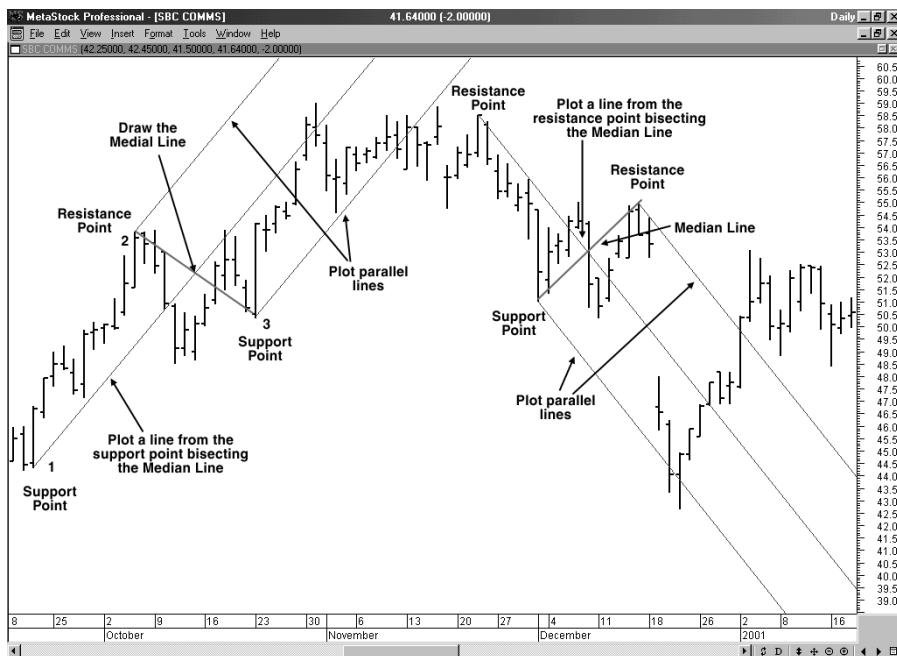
MetaStock Professional - [SBC COMMS]
41.64000 (-2.00000)
Daily
File Edit View Insert Format Tools Window Help
SBC COMMS (42.25000, 42.45000, 41.50000, 41.64000, -2.00000)

Draw the Medial Line

Resistance Point

2

3

Support Point

Plot parallel lines

Plot a line from the support point bisecting the Median Line

1

Support Point

Resistance Point

Plot a line from the resistance point bisecting the Median Line

Resistance Point

Median Line

Support Point

Plot parallel lines

60.5
60.0
59.5
59.0
58.5
58.0
57.5
57.0
56.5
56.0
55.5
55.0
54.5
54.0
53.5
53.0
52.5
52.0
51.5
51.0
50.5
50.0
49.5
49.0
48.5
48.0
47.5
47.0
46.5
46.0
45.5
45.0
44.5
44.0
43.5
43.0
42.5
42.0
41.5
41.0
40.5
40.0
39.5
39.0

8 25 2 9 16 23 30 6 13 20 27 4 11 18 26 2 8 16
October November December 2001